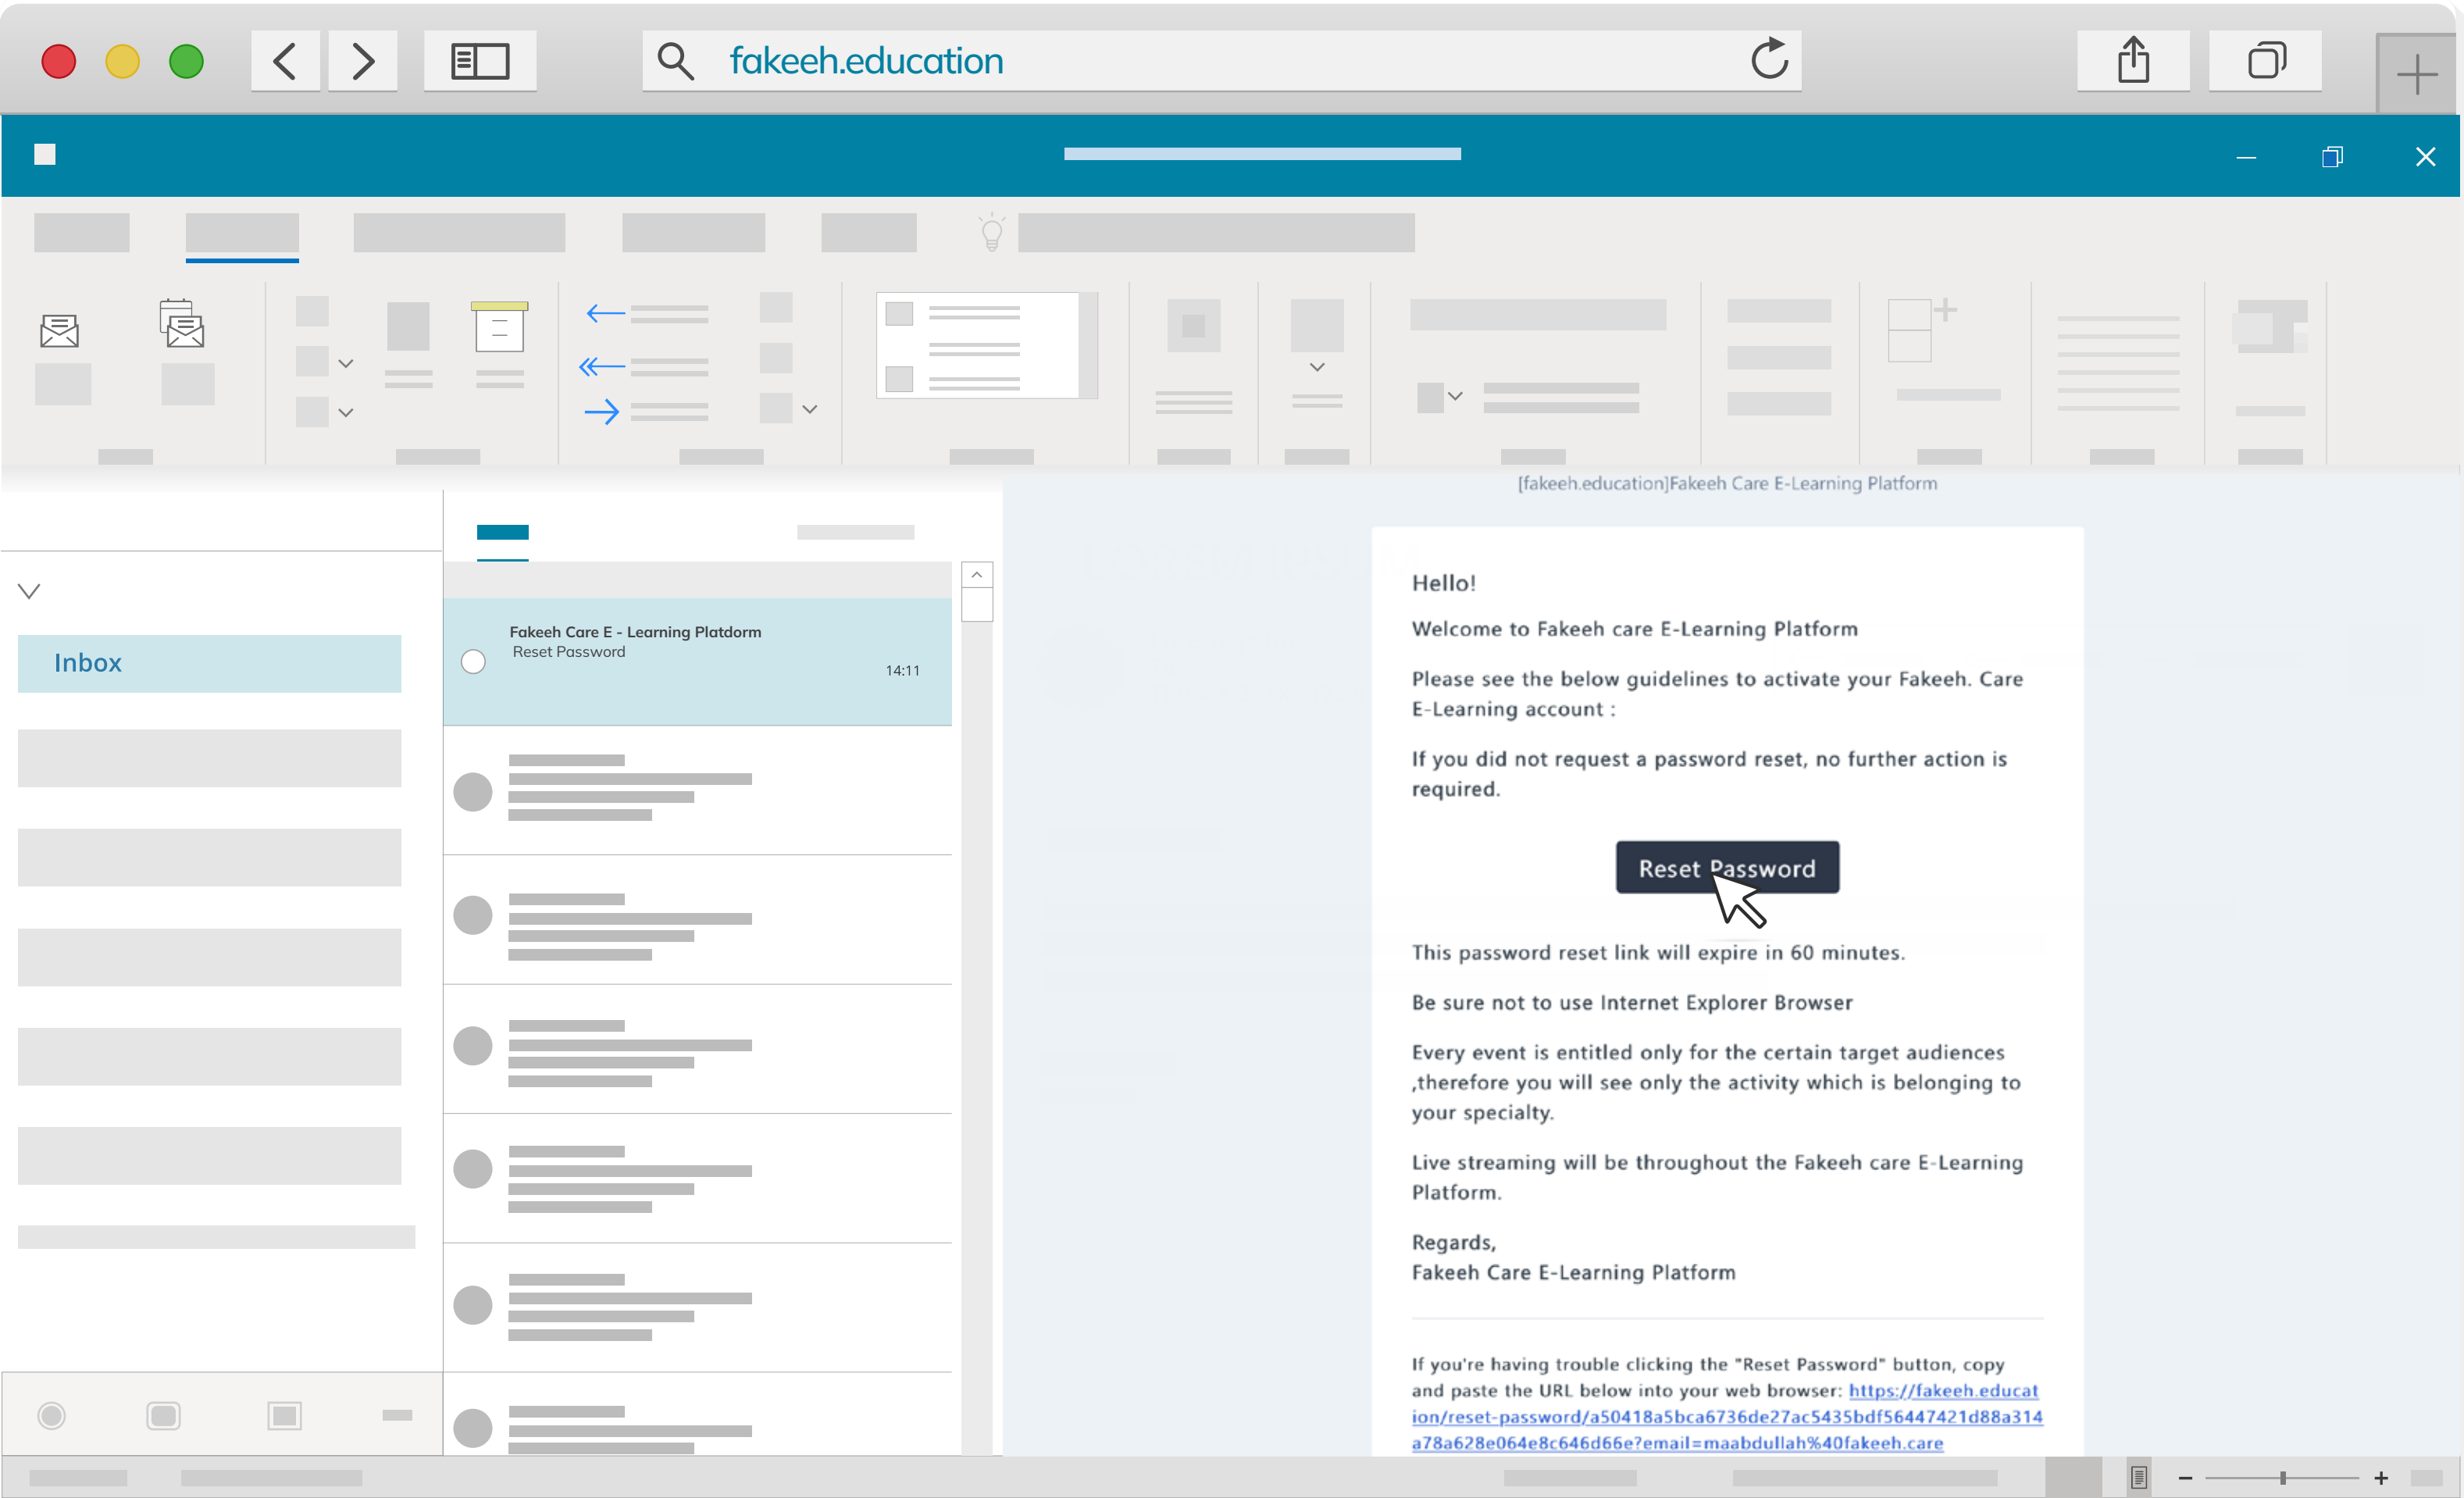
fakeeh.education

Inbox

Fakeeh Care E - Learning Platdorm
Reset Password
14:11

[fakeeh.education]Fakeeh Care E-Learning Platform

Hello!

Welcome to Fakeeh care E-Learning Platform

Please see the below guidelines to activate your Fakeeh. Care E-Learning account :

If you did not request a password reset, no further action is required.

Reset Password

This password reset link will expire in 60 minutes.

Be sure not to use Internet Explorer Browser

Every event is entitled only for the certain target audiences ,therefore you will see only the activity which is belonging to your specialty.

Live streaming will be throughout the Fakeeh care E-Learning Platform.

Regards,
Fakeeh Care E-Learning Platform

If you're having trouble clicking the "Reset Password" button, copy and paste the URL below into your web browser: https://fakeeh.education/reset-password/a50418a5bca6736de27ac5435bdf56447421d88a314a78a628e064e8c646d66e?email=maabdullah%40fakeeh.care